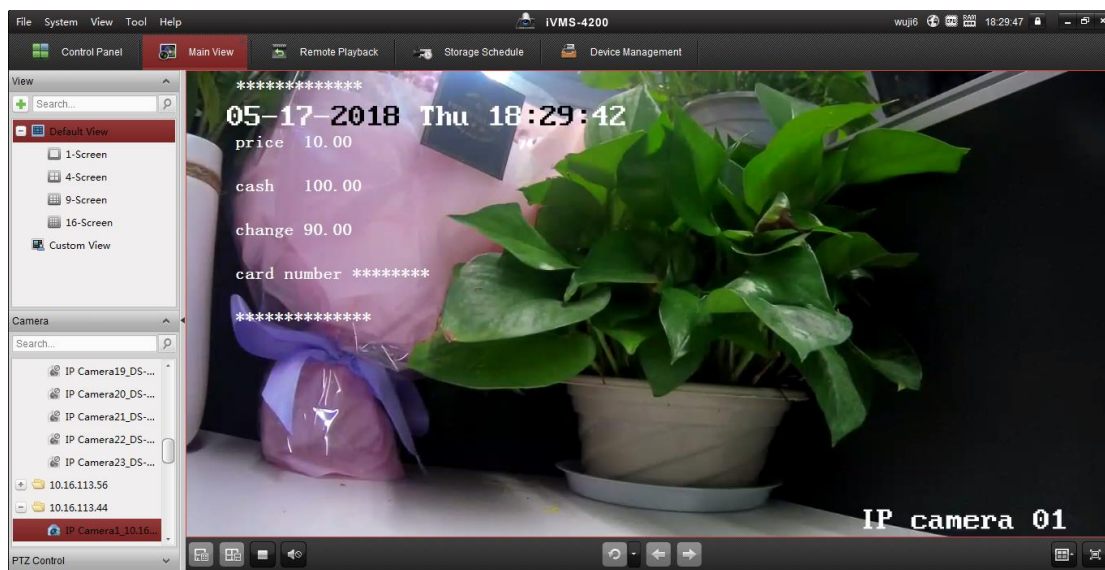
File System View Tool Help

iVMS-4200

wuji6 18:29:47

Control Panel Main View Remote Playback Storage Schedule Device Management

View

Search...

Default View

1-Screen

4-Screen

9-Screen

16-Screen

Custom View

Camera

Search...

IP Camera19_DS-...

IP Camera20_DS-...

IP Camera21_DS-...

IP Camera22_DS-...

IP Camera23_DS-...

10.16.113.56

10.16.113.44

IP Camera1_10.16...

PTZ Control

*************

05-17-2018 Thu 18:29:42

price 10.00

cash 100.00

change 90.00

card number ********

**************

IP camera 01